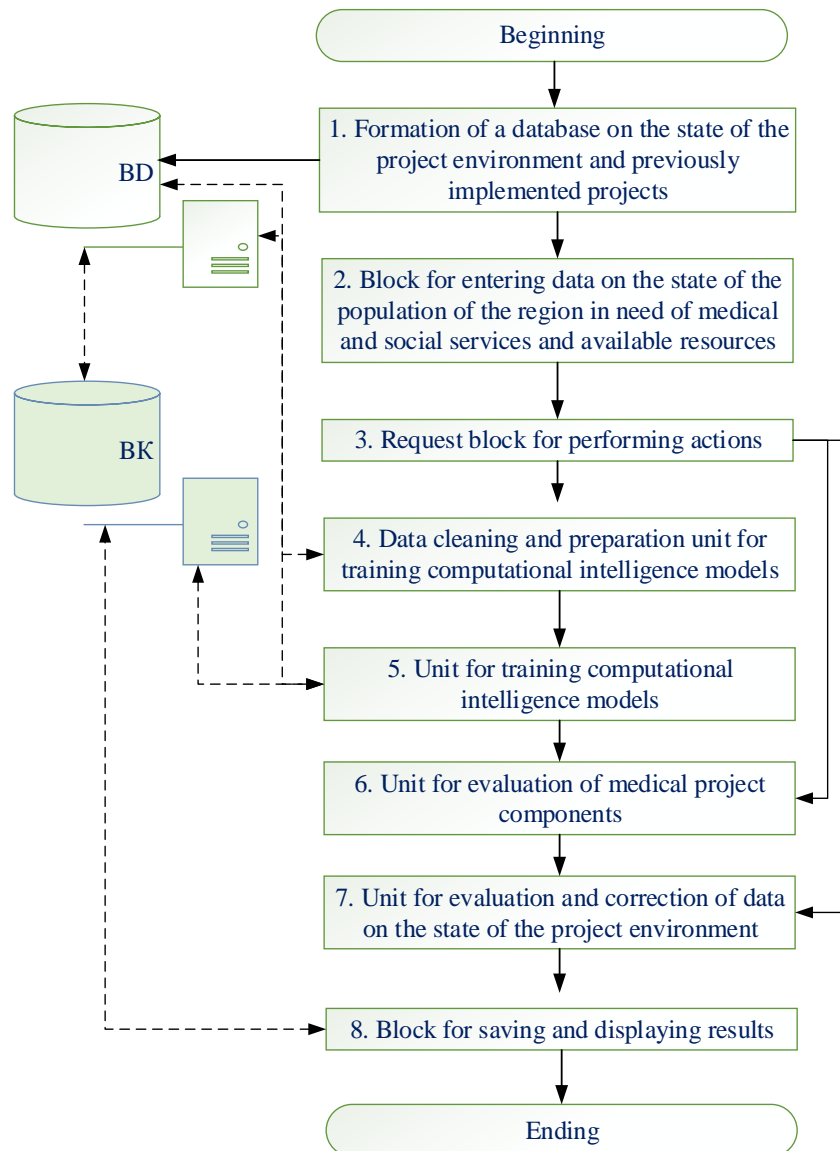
Beginning

1. Formation of a database on the state of the project environment and previously implemented projects

BD

2. Block for entering data on the state of the population of the region in need of medical and social services and available resources

BK

3. Request block for performing actions

4. Data cleaning and preparation unit for training computational intelligence models

5. Unit for training computational intelligence models

6. Unit for evaluation of medical project components

7. Unit for evaluation and correction of data on the state of the project environment

8. Block for saving and displaying results

Ending